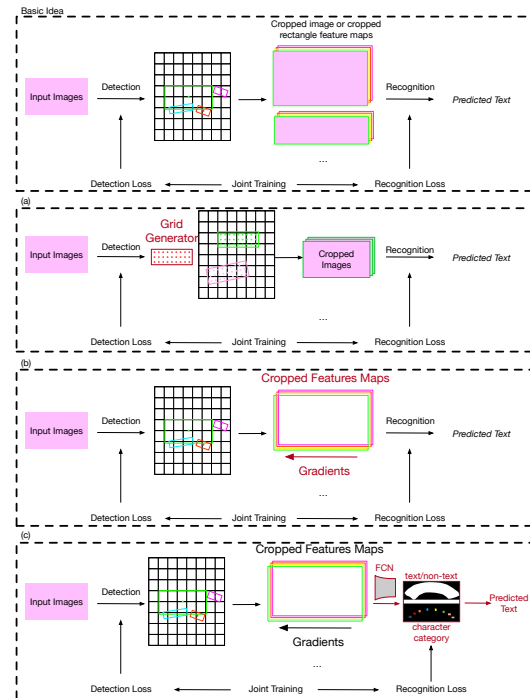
Basic Idea

Cropped image or cropped rectangle feature maps

Input Images

Detection

Recognition

Predicted Text

...

Detection Loss

Joint Training

Recognition Loss

(a)

Grid Generator

Input Images

Detection

Cropped Images

Recognition

Predicted Text

...

Detection Loss

Joint Training

Recognition Loss

(b)

Cropped Features Maps

Input Images

Detection

Recognition

Predicted Text

Gradients

...

Detection Loss

Joint Training

Recognition Loss

(c)

Cropped Features Maps

Input Images

Detection

FCN

text/non-text

Predicted Text

character category

Gradients

...

Detection Loss

Joint Training

Recognition Loss